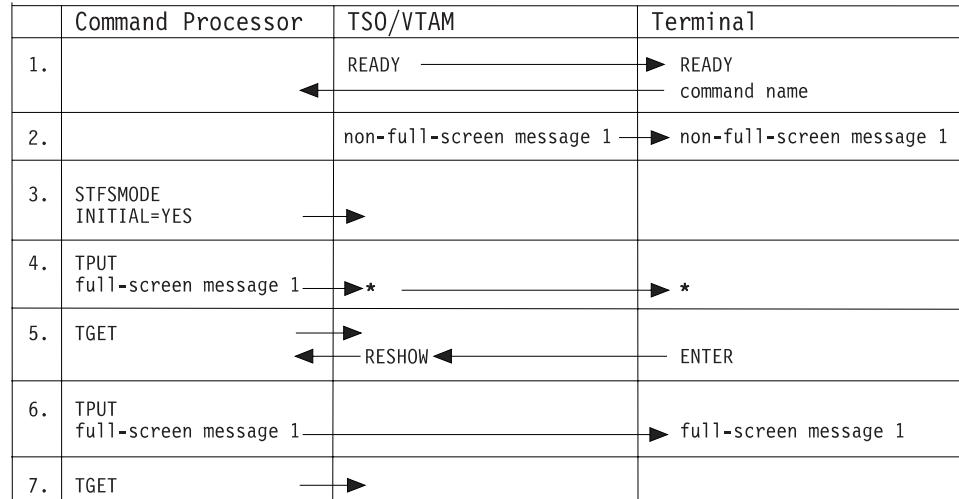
|  | Command Processor | TSO/VTAM | Terminal |
|---|---|---|---|
| 1. |  | READY | READY command name |
| 2. |  | non-full-screen message 1 | non-full-screen message 1 |
| 3. | STFSMODE INITIAL=YES |  |  |
| 4. | TPUT full-screen message 1 | * | * |
| 5. | TGET | RESHOW | ENTER |
| 6. | TPUT full-screen message 1 |  | full-screen message 1 |
| 7. | TGET |  |  |